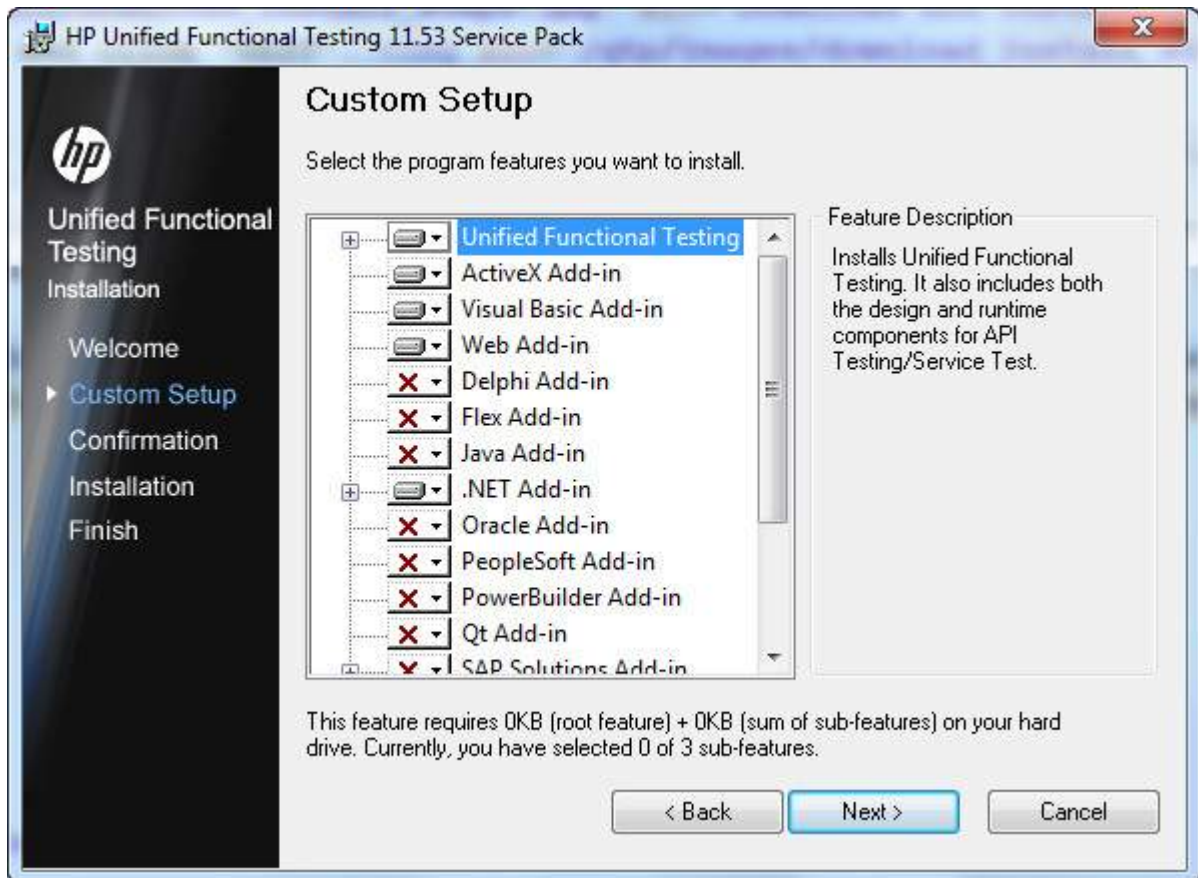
HP Unified Functional Testing 11.53 Service Pack

hp

Unified Functional Testing
Installation

Welcome
Custom Setup
Confirmation
Installation
Finish

Custom Setup

Select the program features you want to install.

Unified Functional Testing
ActiveX Add-in
Visual Basic Add-in
Web Add-in
Delphi Add-in
Flex Add-in
Java Add-in
.NET Add-in
Oracle Add-in
PeopleSoft Add-in
PowerBuilder Add-in
Qt Add-in
SAP Solutions Add-in

Feature Description

Installs Unified Functional Testing. It also includes both the design and runtime components for API Testing/Service Test.

This feature requires 0KB (root feature) + 0KB (sum of sub-features) on your hard drive. Currently, you have selected 0 of 3 sub-features.

< Back
Next >
Cancel